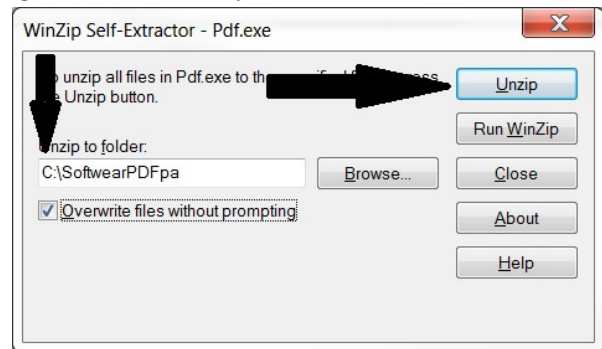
WinZip Self-Extractor - Pdf.exe

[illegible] unzip all files in Pdf.exe to the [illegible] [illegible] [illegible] the Unzip button.

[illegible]nzip to folder:

C:\SoftwearPDFpa

Browse...

Overwrite files without prompting

Unzip

Run WinZip

Close

About

Help